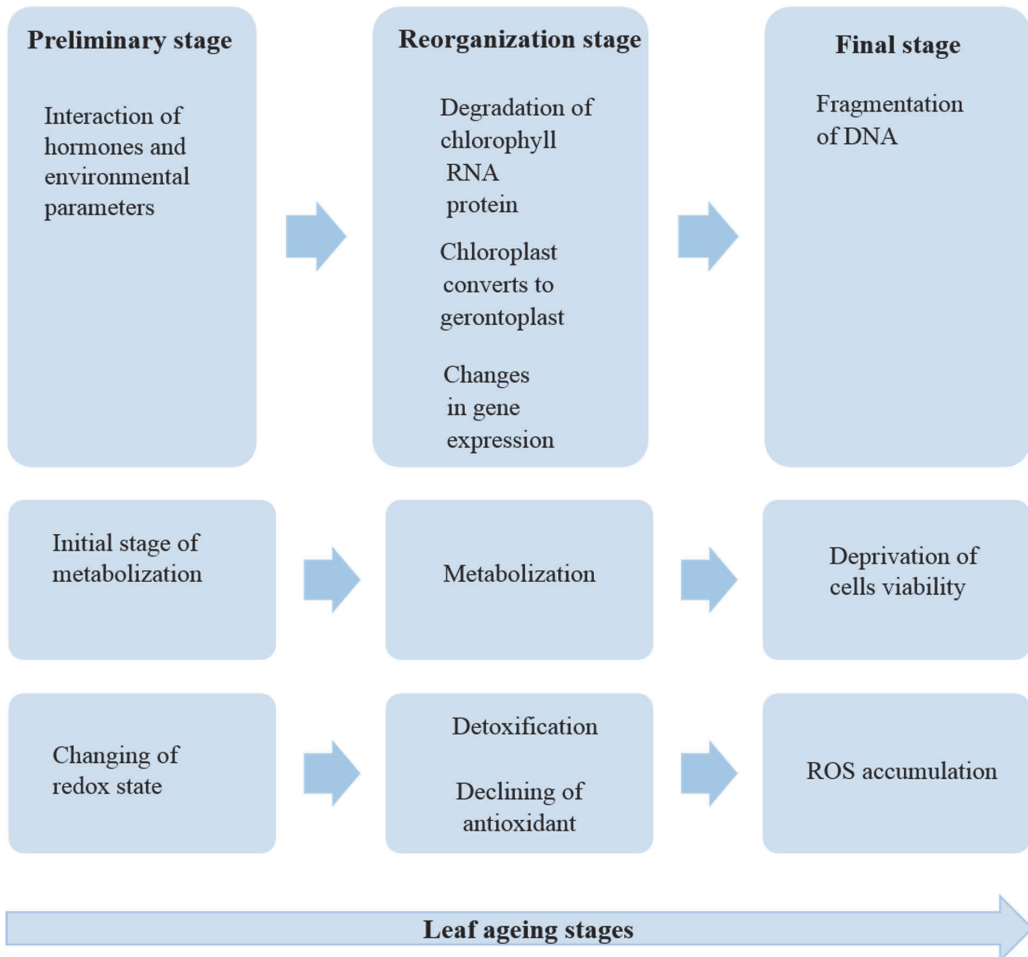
Preliminary stage

Interaction of hormones and environmental parameters

Reorganization stage

Degradation of chlorophyll
RNA
protein

Chloroplast converts to gerontoplast

Changes in gene expression

Final stage

Fragmentation of DNA

Initial stage of metabolization

Metabolization

Deprivation of cells viability

Changing of redox state

Detoxification

Declining of antioxidant

ROS accumulation

Leaf ageing stages